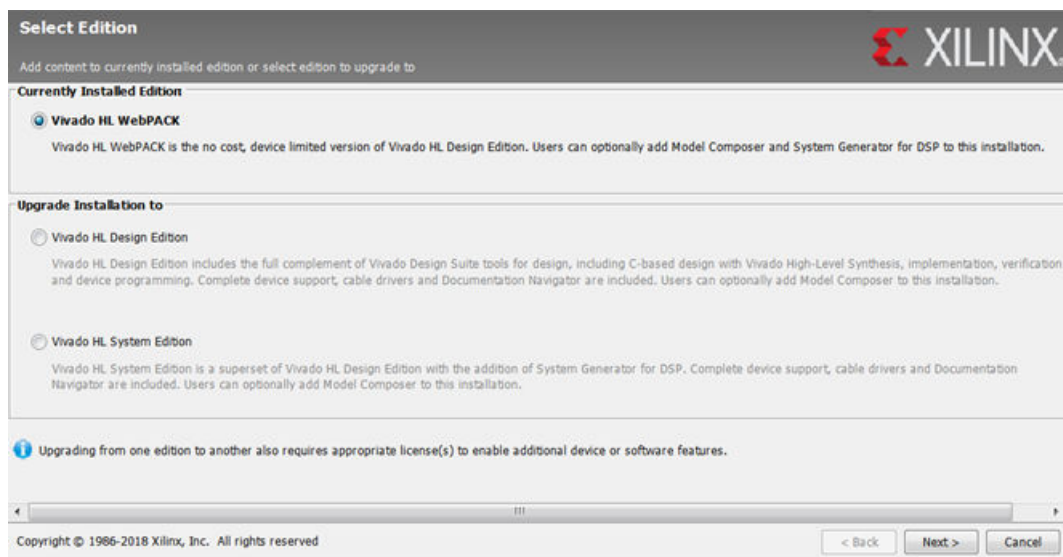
Select Edition

Add content to currently installed edition or select edition to upgrade to

XILINX

Currently Installed Edition

Vivado HL WebPACK

Vivado HL WebPACK is the no cost, device limited version of Vivado HL Design Edition. Users can optionally add Model Composer and System Generator for DSP to this installation.

Upgrade Installation to

Vivado HL Design Edition

Vivado HL Design Edition includes the full complement of Vivado Design Suite tools for design, including C-based design with Vivado High-Level Synthesis, implementation, verification and device programming. Complete device support, cable drivers and Documentation Navigator are included. Users can optionally add Model Composer to this installation.

Vivado HL System Edition

Vivado HL System Edition is a superset of Vivado HL Design Edition with the addition of System Generator for DSP. Complete device support, cable drivers and Documentation Navigator are included. Users can optionally add Model Composer to this installation.

Upgrading from one edition to another also requires appropriate license(s) to enable additional device or software features.

III

Copyright © 1986-2018 Xilinx, Inc. All rights reserved

< Back

Next >

Cancel